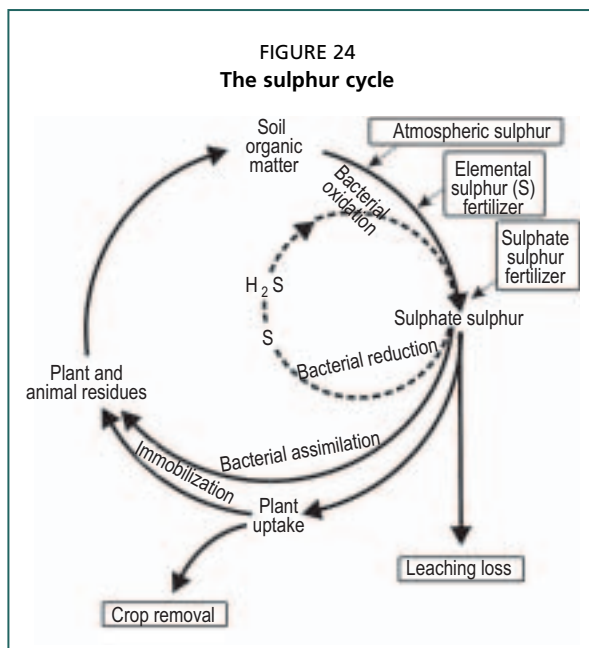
FIGURE 24
**The sulphur cycle**

Soil organic matter

Atmospheric sulphur

Elemental sulphur (S) fertilizer

Bacterial oxidation

Sulphate sulphur fertilizer

$H_2S$

S

Sulphate sulphur

Bacterial reduction

Plant and animal residues

Bacterial assimilation

Immobilization

Plant uptake

Leaching loss

Crop removal